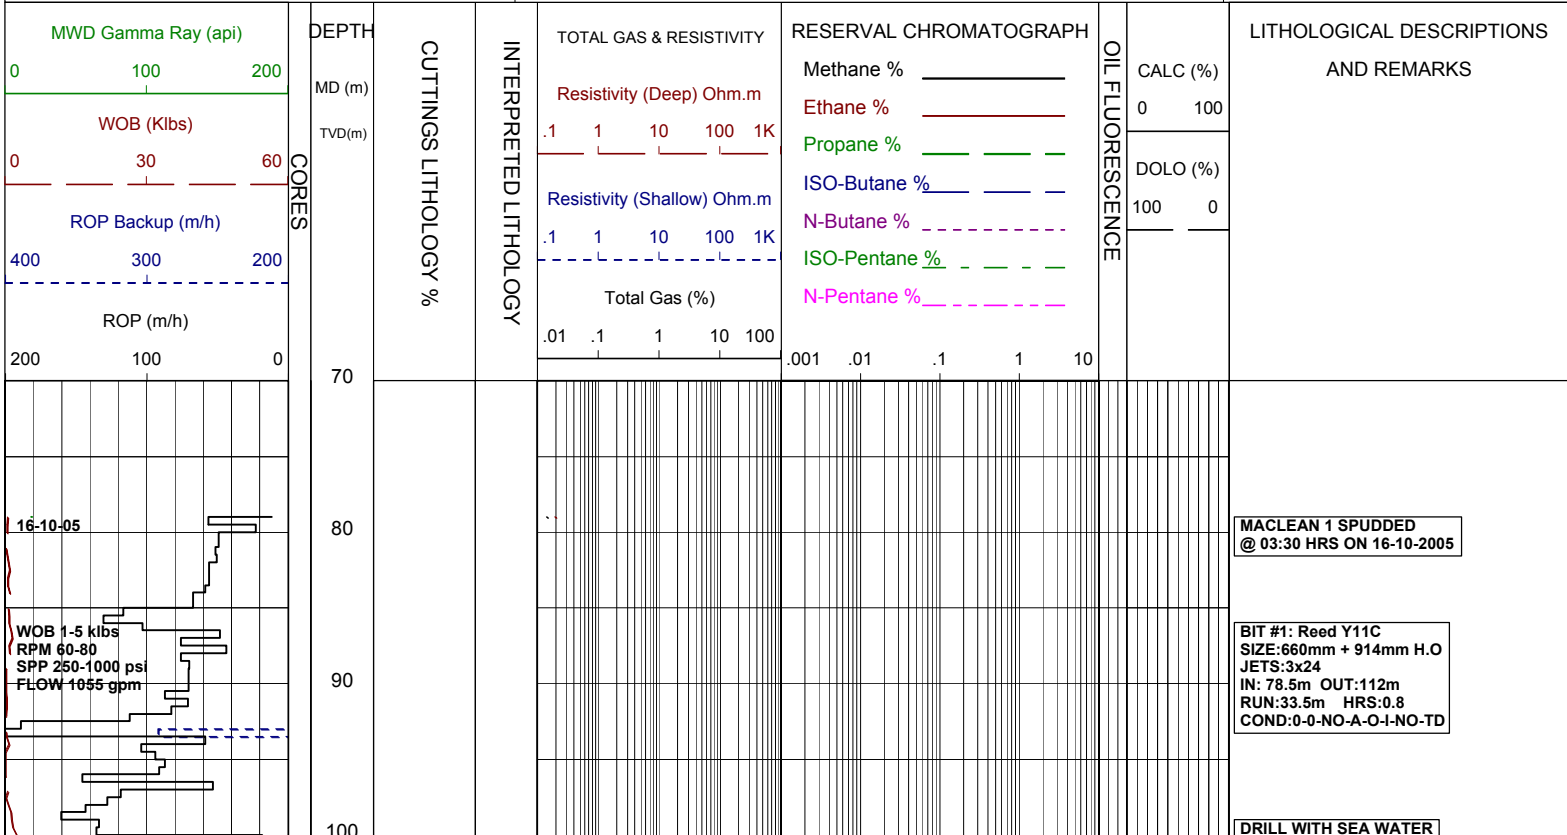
MWD Gamma Ray (api)
0 100 200
WOB (Klbs)
0 30 60
ROP Backup (m/h)
400 300 200
ROP (m/h)
200 100 0

CORES

DEPTH
MD (m)
TVD(m)

CUTTINGS LITHOLOGY %

INTERPRETED LITHOLOGY

TOTAL GAS & RESISTIVITY
Resistivity (Deep) Ohm.m
.1 1 10 100 1K
Resistivity (Shallow) Ohm.m
.1 1 10 100 1K
Total Gas (%)
.01 .1 1 10 100

RESERVAL CHROMATOGRAPH
Methane %
Ethane %
Propane %
ISO-Butane %
N-Butane %
ISO-Pentane %
N-Pentane %
.001 .01 .1 1 10

OIL FLUORESCENCE

CALC (%)
0 100
DOLO (%)
100 0

LITHOLOGICAL DESCRIPTIONS AND REMARKS

70

16-10-05

80

MACLEAN 1 SPUDDED
@ 03:30 HRS ON 16-10-2005

WOB 1-5 klbs
RPM 60-80
SPP 250-1000 psi
FLOW 1055 gpm

BIT #1: Reed Y11C
SIZE:660mm + 914mm H.O
JETS:3x24
IN: 78.5m OUT:112m
RUN:33.5m HRS:0.8
COND:0-0-NO-A-O-I-NO-TD

90

100

DRILL WITH SEA WATER